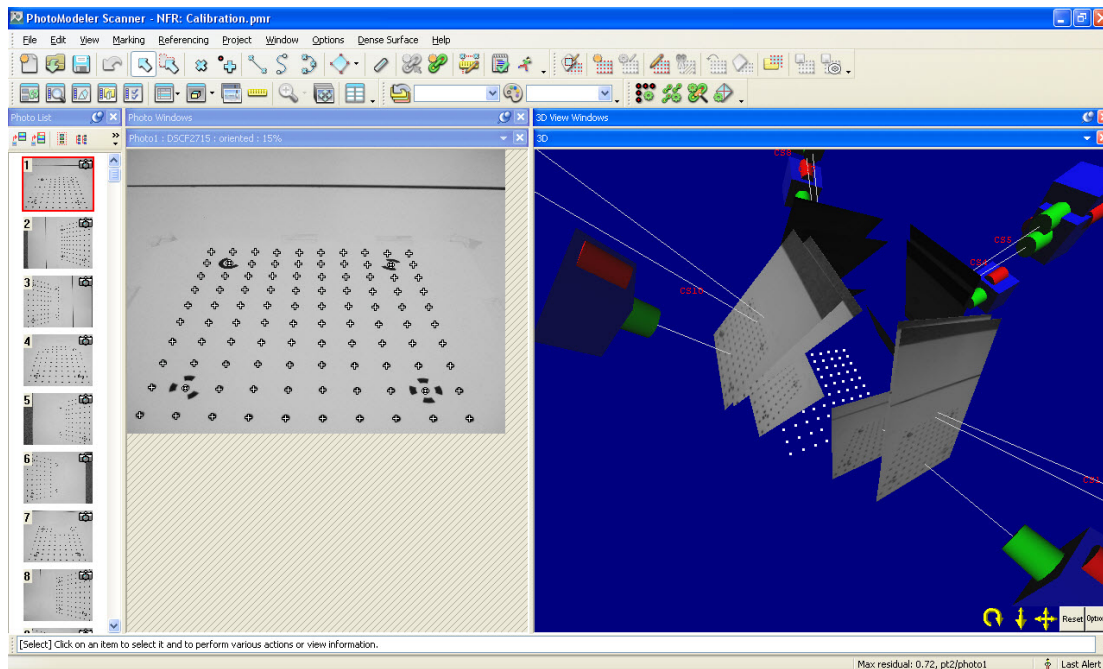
PhotoModeler Scanner - NFR: Calibration.pmr

File Edit View Marking Referencing Project Window Options Dense Surface Help

Photo List
Photo Windows
Photo1 : DSCF2715 : oriented : 15%
3D View Windows
3D

1
2
3
4
5
6
7
8

CS8
CS5
CS4
CS10
CS

Reset Optio

[Select] Click on an item to select it and to perform various actions or view information.

Max residual: 0.72, pt2/photo1
Last Alert